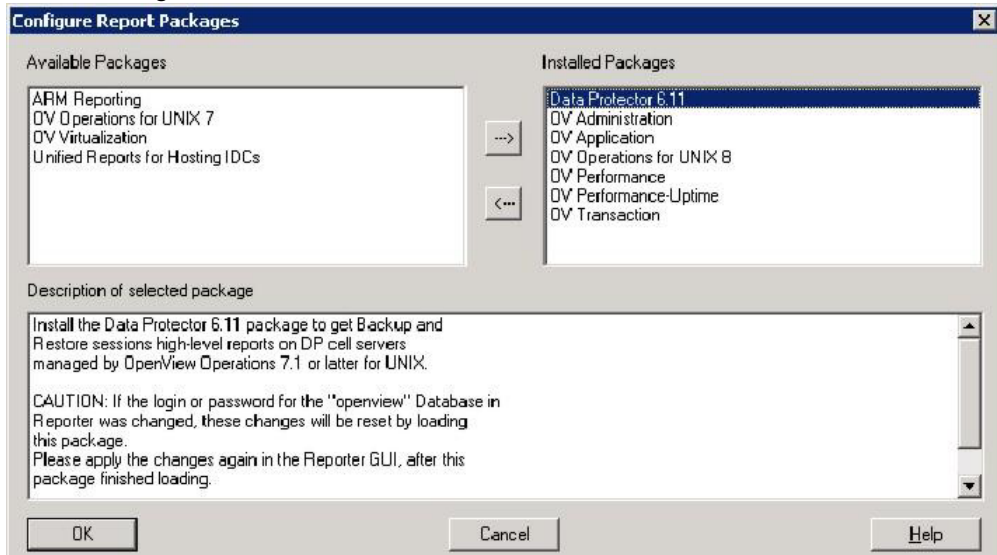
Configure Report Packages

Available Packages

ARM Reporting
OV Operations for UNIX 7
OV Virtualization
Unified Reports for Hosting IDCs

-->

<--

Installed Packages

Data Protector 6.11
OV Administration
OV Application
OV Operations for UNIX 8
OV Performance
OV Performance-Uptime
OV Transaction

Description of selected package

Install the Data Protector 6.11 package to get Backup and Restore sessions high-level reports on DP cell servers managed by OpenView Operations 7.1 or latter for UNIX.

CAUTION: If the login or password for the "openview" Database in Reporter was changed, these changes will be reset by loading this package.
Please apply the changes again in the Reporter GUI, after this package finished loading.

OK

Cancel

Help